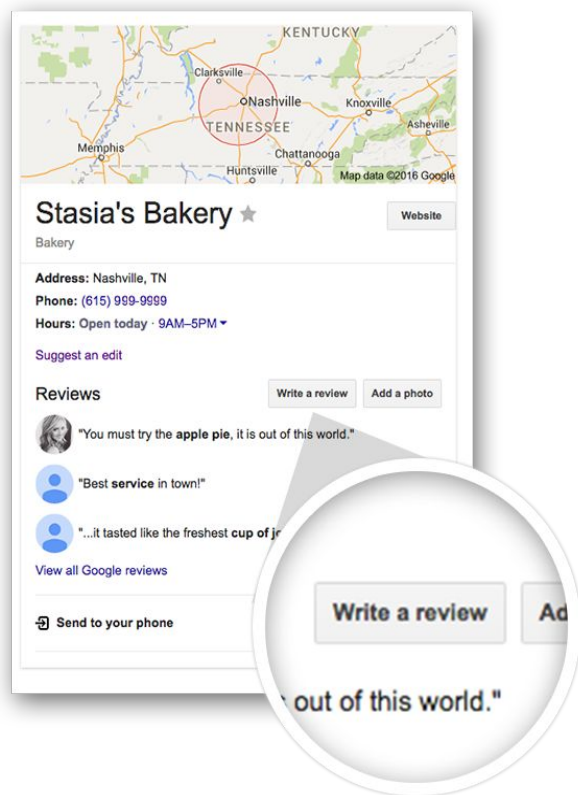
KENTUCKY
Clarksville
Nashville
Knoxville
TENNESSEE
Asheville
Memphis
Chattanooga
Huntsville
Map data ©2016 Google

Stasia's Bakery ★
Website
Bakery

Address: Nashville, TN
Phone: (615) 999-9999
Hours: Open today · 9AM–5PM ▾

Suggest an edit

Reviews
Write a review
Add a photo

"You must try the apple pie, it is out of this world."

"Best service in town!"

"...it tasted like the freshest cup of jo

View all Google reviews

Send to your phone

Write a review
Ad
out of this world."